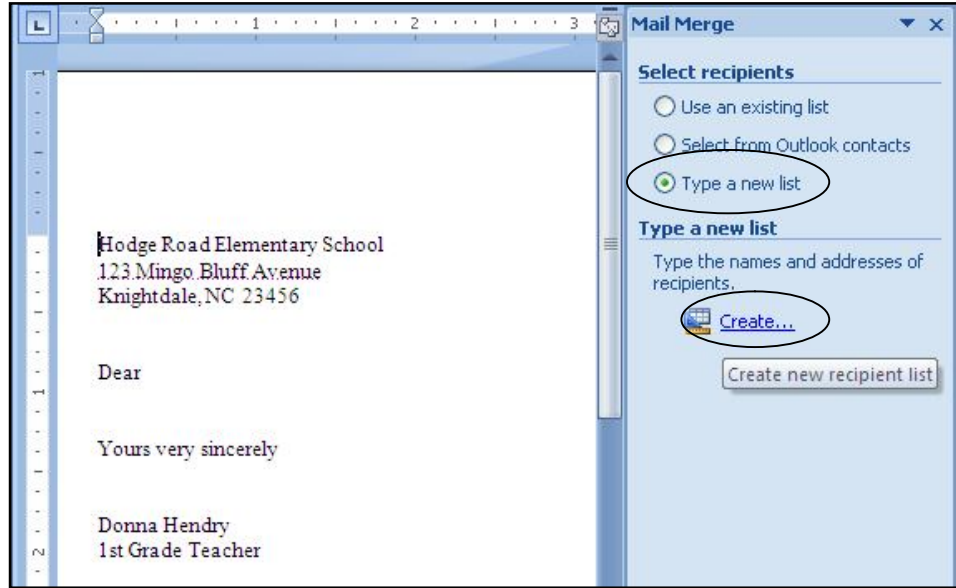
1 2 3

Hodge Road Elementary School
123 Mingo Bluff Avenue
Knightdale, NC 23456

Dear

Yours very sincerely

Donna Hendry
1st Grade Teacher

Mail Merge

Select recipients

Use an existing list

Select from Outlook contacts

Type a new list

Type a new list

Type the names and addresses of recipients.

Create...

Create new recipient list